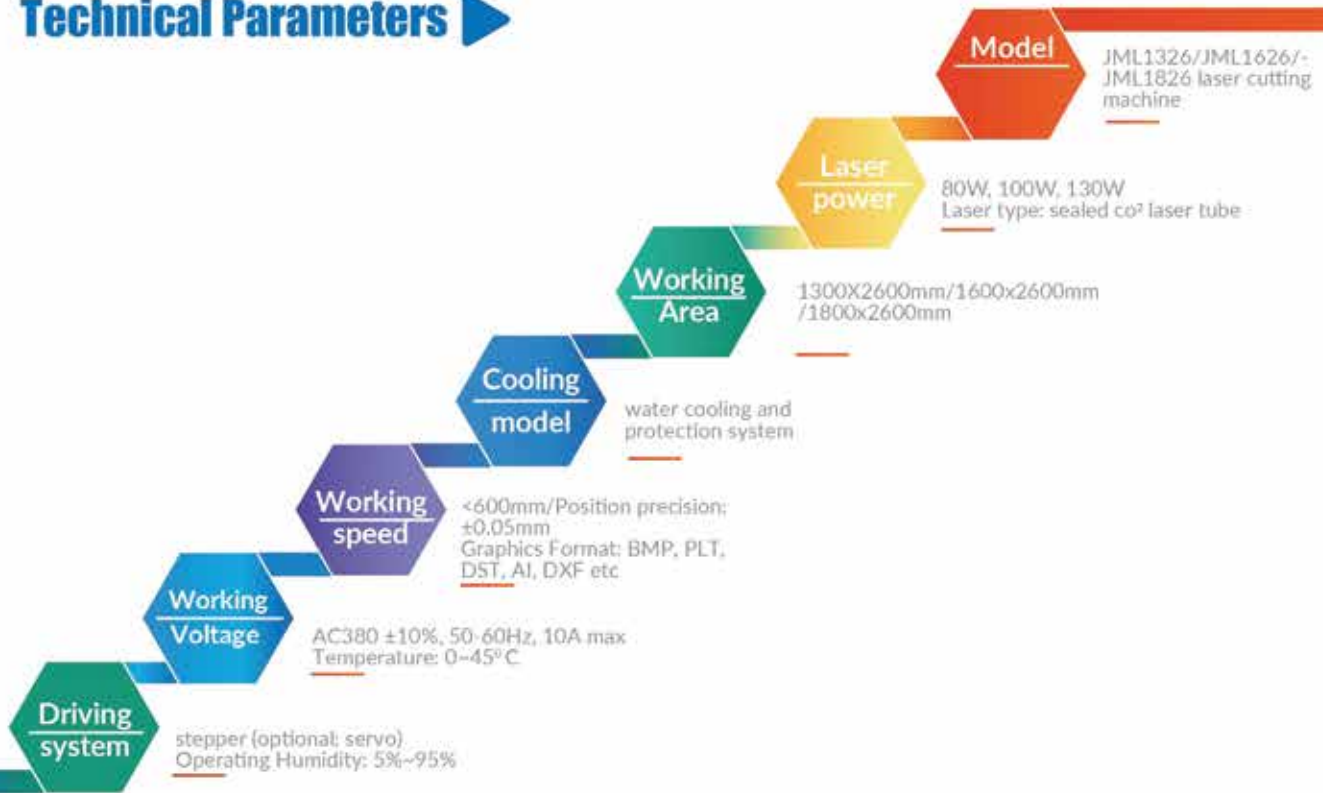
Technical Parameters

Model

JML1326/JML1626/-JML1826 laser cutting machine

Laser power

80W, 100W, 130W
Laser type: sealed co² laser tube

Working Area

1300X2600mm/1600x2600mm /1800x2600mm

Cooling model

water cooling and protection system

Working speed

<600mm/Position precision: ±0.05mm
Graphics Format: BMP, PLT, DST, AI, DXF etc

Working Voltage

AC380 ±10%, 50-60Hz, 10A max
Temperature: 0~45° C

Driving system

stepper (optional: servo)
Operating Humidity: 5%~95%